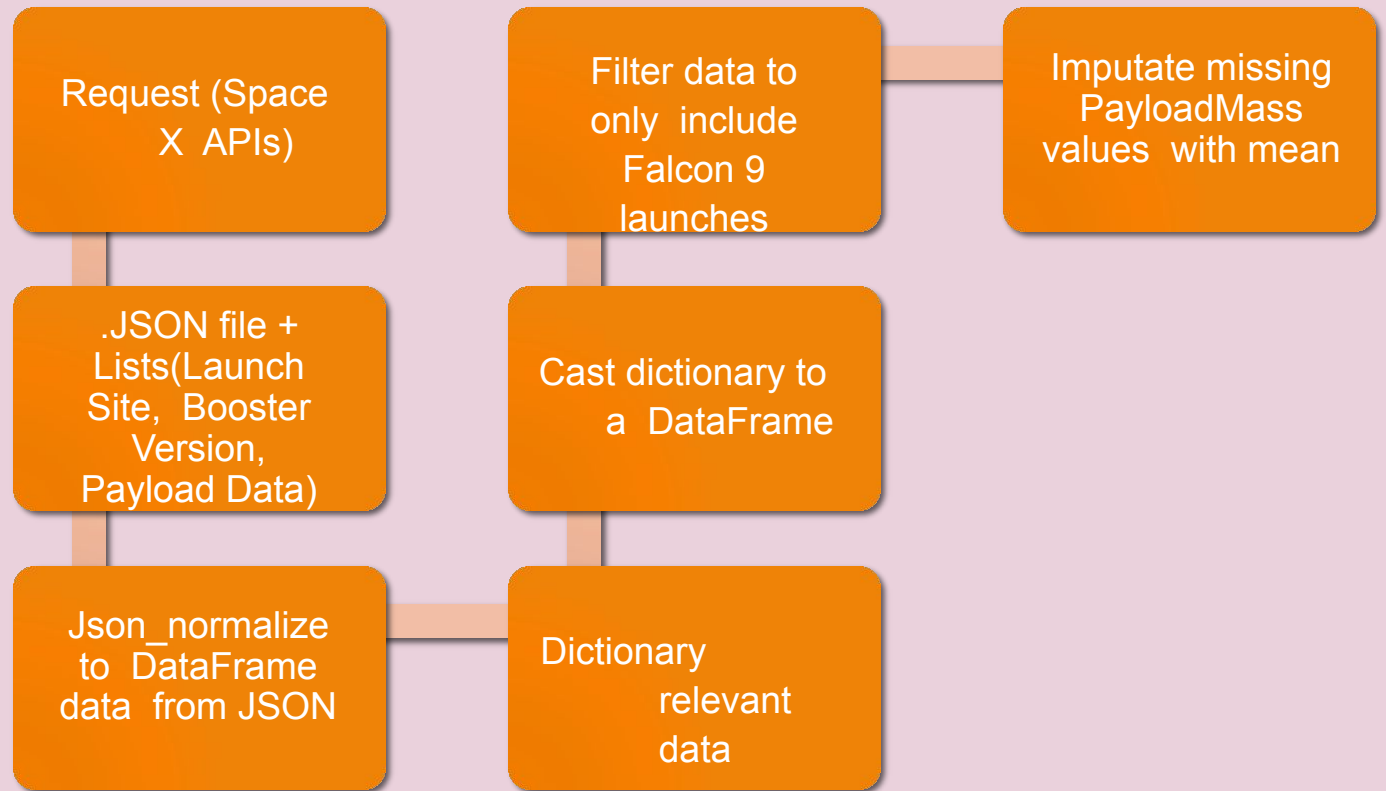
Request (Space X APIs)

.JSON file + Lists(Launch Site, Booster Version, Payload Data)

Json_normalize to DataFrame data from JSON

Dictionary relevant data

Cast dictionary to a DataFrame

Filter data to only include Falcon 9 launches

Imputate missing PayloadMass values with mean